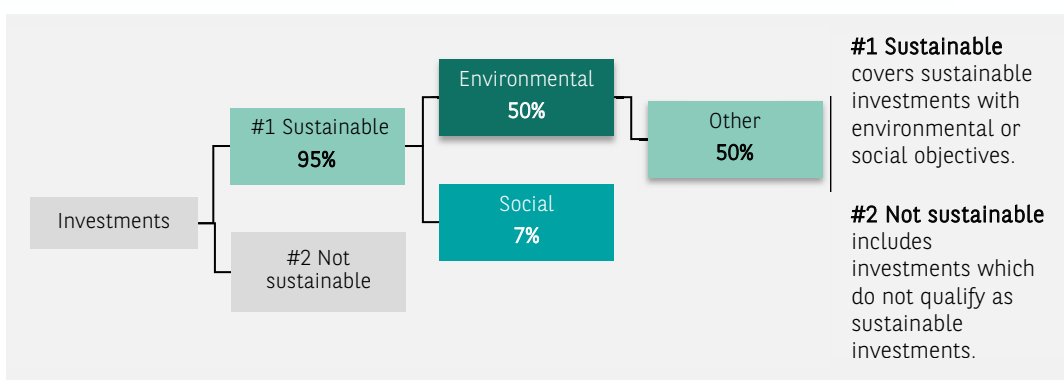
Investments

#1 Sustainable
95%

#2 Not sustainable

Environmental
50%

Social
7%

Other
50%

#1 Sustainable covers sustainable investments with environmental or social objectives.

#2 Not sustainable includes investments which do not qualify as sustainable investments.